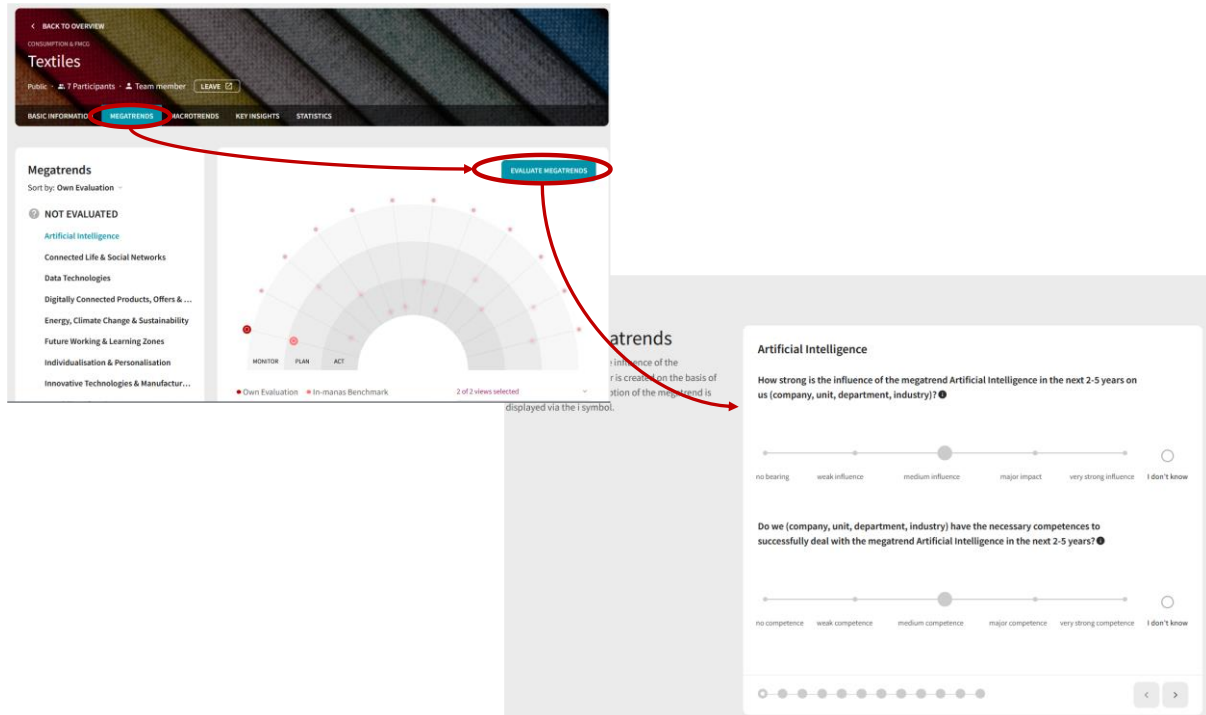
< BACK TO OVERVIEW

CONSUMPTION & FMCG

Textiles

Public · 7 Participants · Team member LEAVE

BASIC INFORMATIO MEGATRENDS MACROTRENDS KEY INSIGHTS STATISTICS

Megatrends

Sort by: Own Evaluation

NOT EVALUATED

Artificial Intelligence

Connected Life & Social Networks

Data Technologies

Digitally Connected Products, Offers & ...

Energy, Climate Change & Sustainability

Future Working & Learning Zones

Individualisation & Personalisation

Innovative Technologies & Manufactur...

EVALUATE MEGATRENDS

MONITOR PLAN ACT

Own Evaluation In-manas Benchmark

2 of 2 views selected

atrends

e influence of the r is created on the basis of ption of the megatrend is displayed via the i symbol.

Artificial Intelligence

How strong is the influence of the megatrend Artificial Intelligence in the next 2-5 years on us (company, unit, department, industry)?

no bearing weak influence medium influence major impact very strong influence I don't know

Do we (company, unit, department, industry) have the necessary competences to successfully deal with the megatrend Artificial Intelligence in the next 2-5 years?

no competence weak competence medium competence major competence very strong competence I don't know

< >